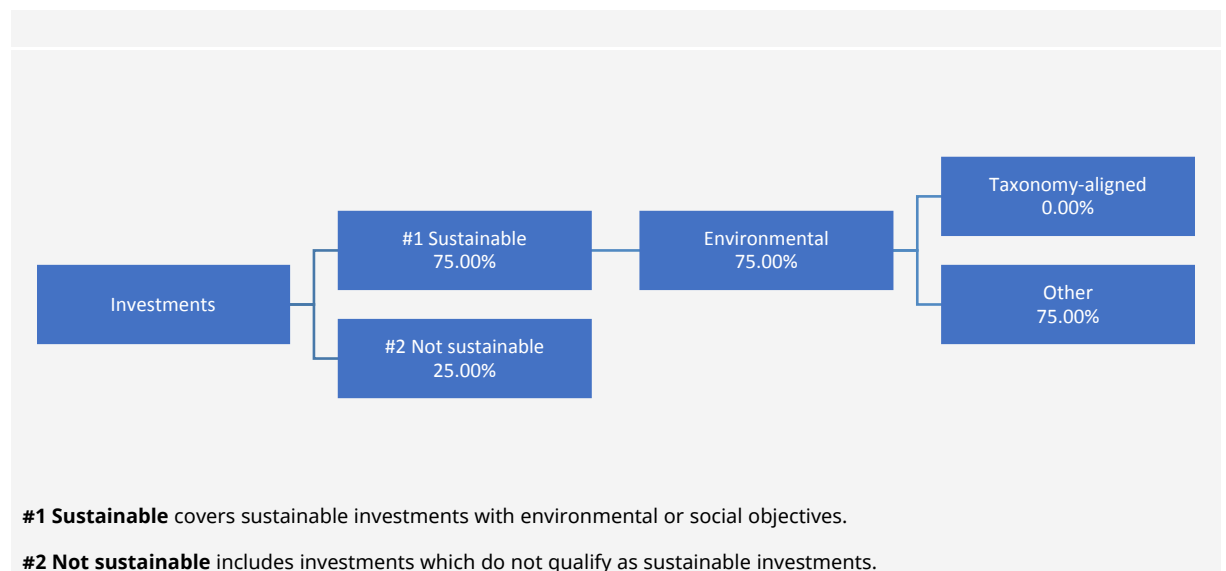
Investments

#1 Sustainable
75.00%

#2 Not sustainable
25.00%

Environmental
75.00%

Taxonomy-aligned
0.00%

Other
75.00%

**#1 Sustainable** covers sustainable investments with environmental or social objectives.

**#2 Not sustainable** includes investments which do not qualify as sustainable investments.